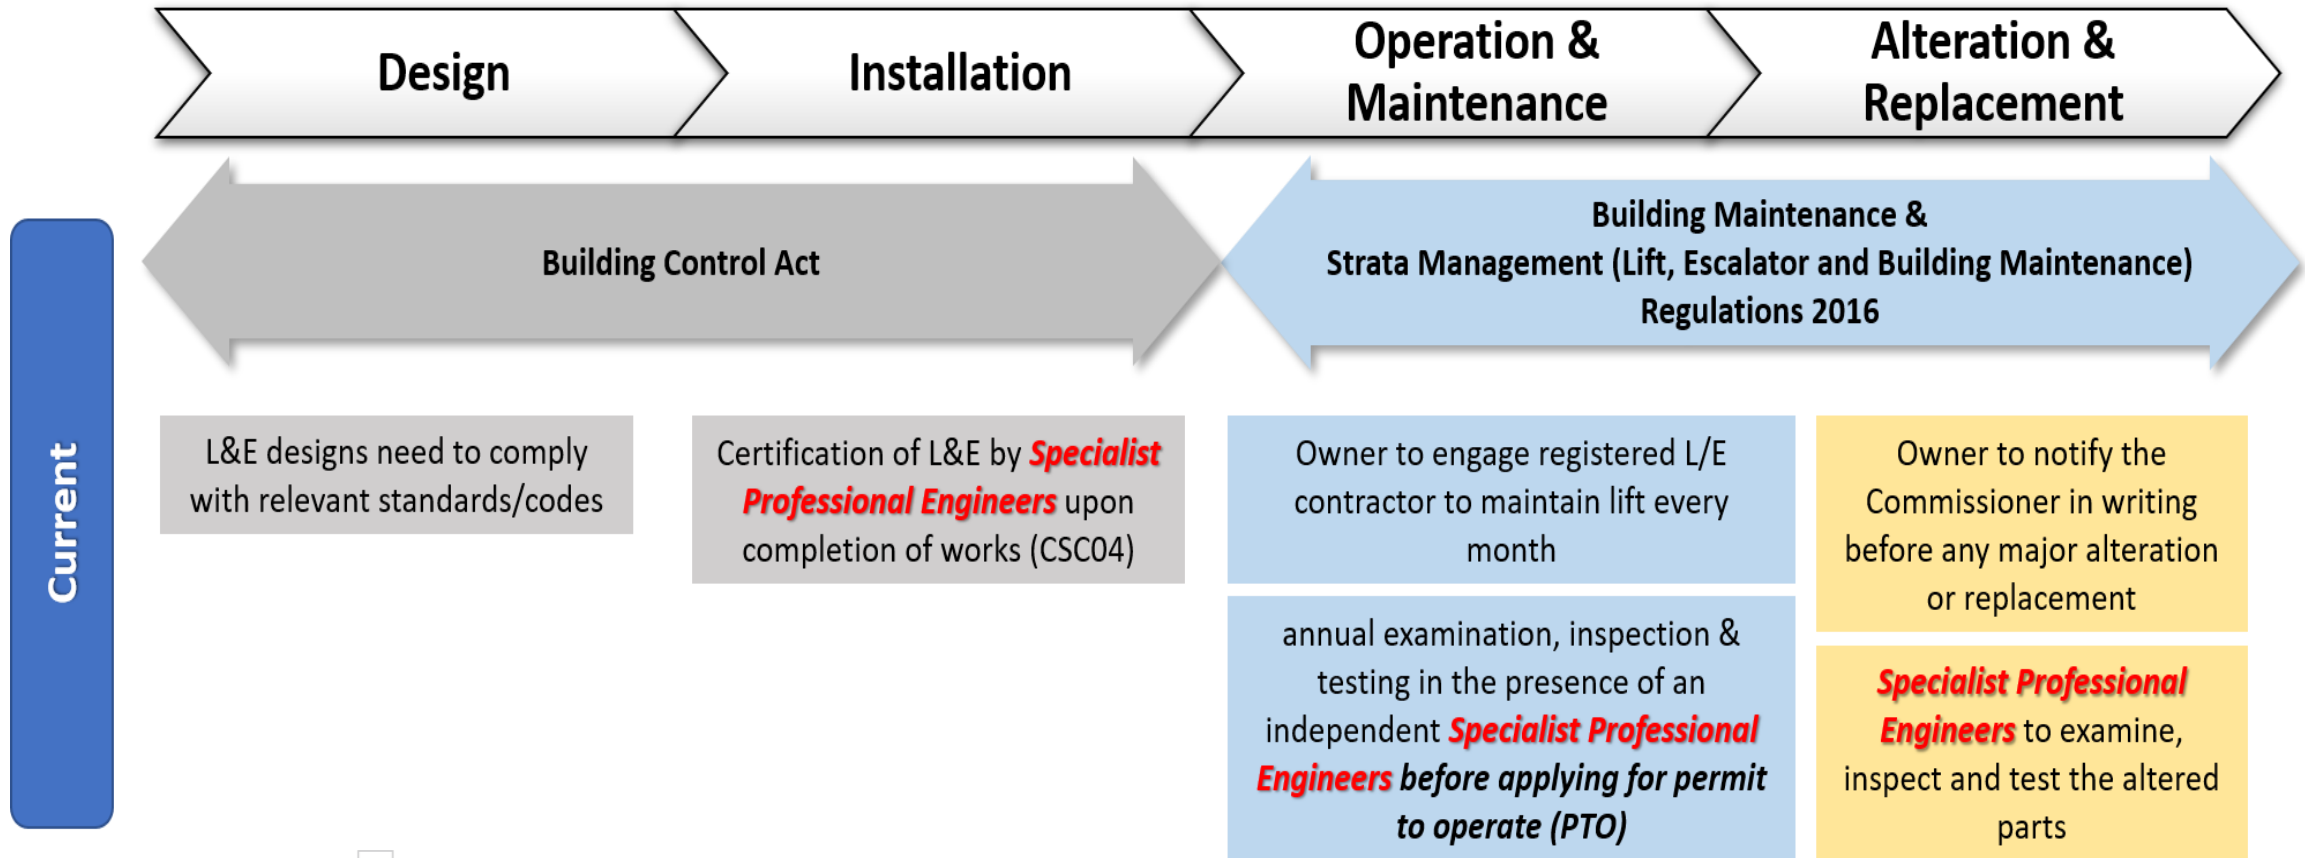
Design

Installation

Operation & Maintenance

Alteration & Replacement

Current

Building Control Act

Building Maintenance & Strata Management (Lift, Escalator and Building Maintenance) Regulations 2016

L&E designs need to comply with relevant standards/codes

Certification of L&E by Specialist Professional Engineers upon completion of works (CSC04)

Owner to engage registered L/E contractor to maintain lift every month

annual examination, inspection & testing in the presence of an independent Specialist Professional Engineers before applying for permit to operate (PTO)

Owner to notify the Commissioner in writing before any major alteration or replacement

Specialist Professional Engineers to examine, inspect and test the altered parts